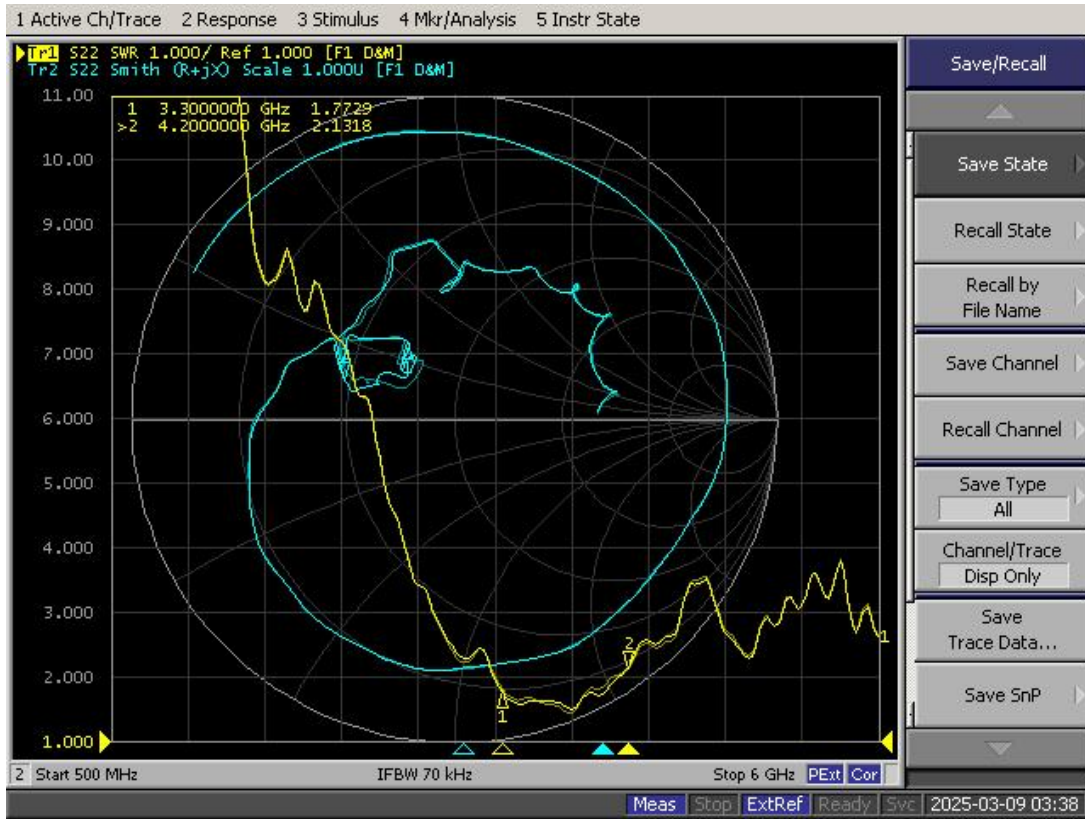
1 Active Ch/Trace 2 Response 3 Stimulus 4 Mkr/Analysis 5 Instr State

Tr1 S22 SWR 1.000/ Ref 1.000 [F1 D&M]
Tr2 S22 Smith (R+jX) Scale 1.000U [F1 D&M]

1 3.3000000 GHz 1.7729
>2 4.2000000 GHz 2.1318

11.00
10.00
9.000
8.000
7.000
6.000
5.000
4.000
3.000
2.000
1.000

2
1
1

2 Start 500 MHz
IFBW 70 kHz
Stop 6 GHz PExt Cor

Save/Recall
Save State
Recall State
Recall by File Name
Save Channel
Recall Channel
Save Type
All
Channel/Trace
Disp Only
Save Trace Data...
Save SnP

Meas Stop ExtRef Ready Svc 2025-03-09 03:38